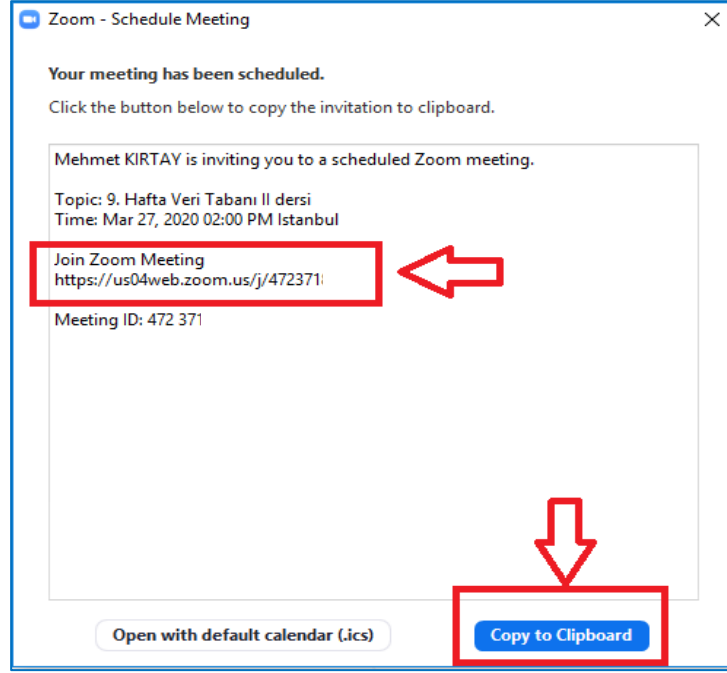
Zoom - Schedule Meeting

Your meeting has been scheduled.

Click the button below to copy the invitation to clipboard.

Mehmet KIRTAY is inviting you to a scheduled Zoom meeting.

Topic: 9. Hafta Veri Tabanı II dersi
Time: Mar 27, 2020 02:00 PM Istanbul

Join Zoom Meeting
https://us04web.zoom.us/j/472371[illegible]

Meeting ID: 472 371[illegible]

Open with default calendar (.ics)

Copy to Clipboard